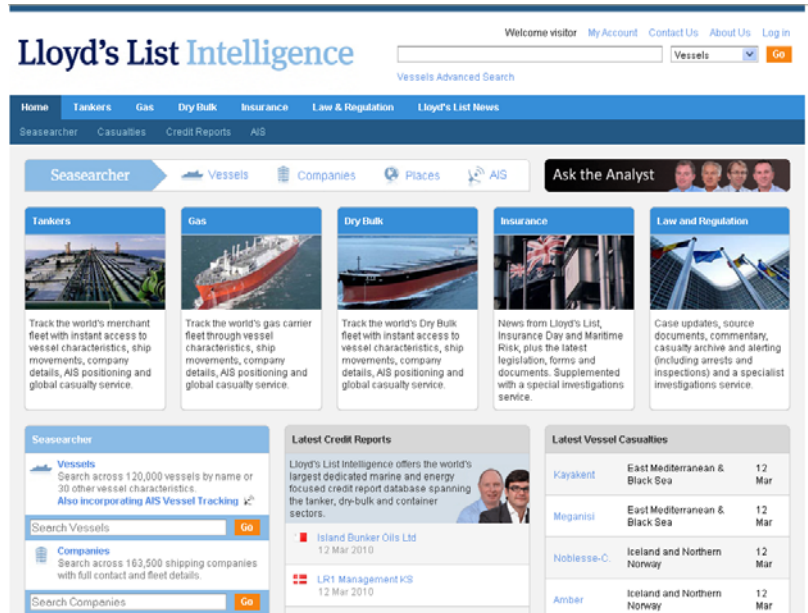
Lloyd's List Intelligence

Welcome visitor My Account Contact Us About Us Log in

Vessels Go

Vessels Advanced Search

Home Tankers Gas Dry Bulk Insurance Law & Regulation Lloyd's List News

Seasearcher Casualties Credit Reports AIS

Seasearcher Vessels Companies Places AIS

Ask the Analyst

Tankers

Track the world's merchant fleet with instant access to vessel characteristics, ship movements, company details, AIS positioning and global casualty service.

Gas

Track the world's gas carrier fleet through vessel characteristics, ship movements, company details, AIS positioning and global casualty service.

Dry Bulk

Track the world's Dry Bulk fleet with instant access to vessel characteristics, ship movements, company details, AIS positioning and global casualty service.

Insurance

News from Lloyd's List, Insurance Day and Maritime Risk, plus the latest legislation, forms and documents. Supplemented with a special investigations service.

Law and Regulation

Case updates, source documents, commentary, casualty archive and alerting (including arrests and inspections) and a specialist investigations service.

Seasearcher

Vessels
Search across 120,000 vessels by name or 30 other vessel characteristics.
Also incorporating AIS Vessel Tracking

Search Vessels Go

Companies
Search across 163,500 shipping companies with full contact and fleet details.

Search Companies Go

Latest Credit Reports

Lloyd's List Intelligence offers the world's largest dedicated marine and energy focused credit report database spanning the tanker, dry-bulk and container sectors.

Island Bunker Oils Ltd
12 Mar 2010

LR1 Management KS
12 Mar 2010

Latest Vessel Casualties

| | | |
|---|---|---|
| Kayakent | East Mediterranean & Black Sea | 12 Mar |
| Meganisi | East Mediterranean & Black Sea | 12 Mar |
| Noblesse-C. | Iceland and Northern Norway | 12 Mar |
| Amber | Iceland and Northern Norway | 12 Mar |